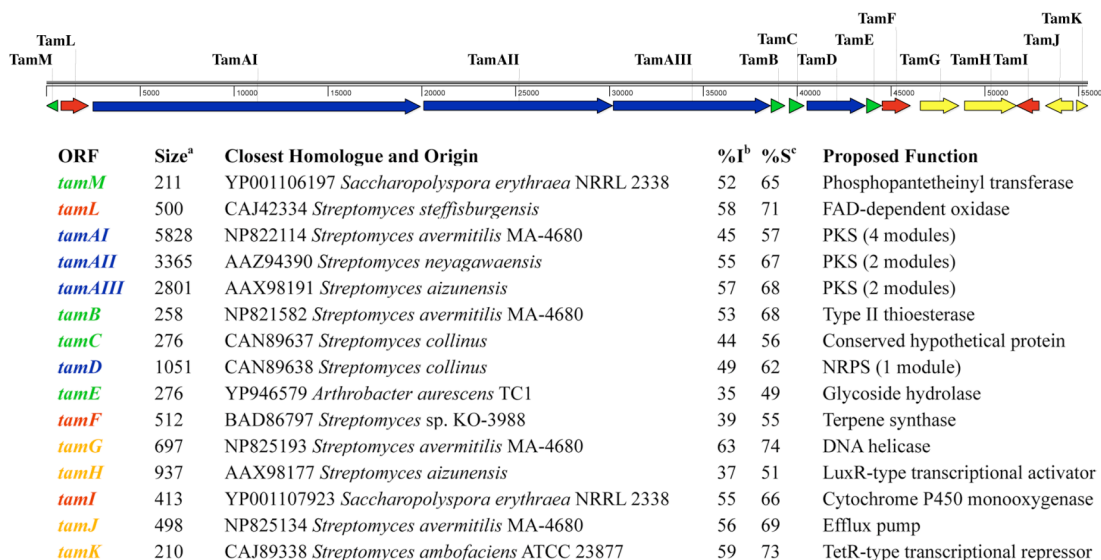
TamM TamL TamAI TamAII TamAIII TamB TamC TamD TamE TamF TamG TamH TamI TamJ TamK

5000 10000 15000 20000 25000 30000 35000 40000 45000 50000 55000

| ORF | Size$^a$ | Closest Homologue and Origin | %I$^b$ | %S$^c$ | Proposed Function |
|---|---|---|---|---|---|
| tamM | 211 | YP001106197 Saccharopolyspora erythraea NRRL 2338 | 52 | 65 | Phosphopantetheinyl transferase |
| tamL | 500 | CAJ42334 Streptomyces steffisburgensis | 58 | 71 | FAD-dependent oxidase |
| tamAI | 5828 | NP822114 Streptomyces avermitilis MA-4680 | 45 | 57 | PKS (4 modules) |
| tamAII | 3365 | AAZ94390 Streptomyces neyagawaensis | 55 | 67 | PKS (2 modules) |
| tamAIII | 2801 | AAX98191 Streptomyces aizunensis | 57 | 68 | PKS (2 modules) |
| tamB | 258 | NP821582 Streptomyces avermitilis MA-4680 | 53 | 68 | Type II thioesterase |
| tamC | 276 | CAN89637 Streptomyces collinus | 44 | 56 | Conserved hypothetical protein |
| tamD | 1051 | CAN89638 Streptomyces collinus | 49 | 62 | NRPS (1 module) |
| tamE | 276 | YP946579 Arthrobacter aurescens TC1 | 35 | 49 | Glycoside hydrolase |
| tamF | 512 | BAD86797 Streptomyces sp. KO-3988 | 39 | 55 | Terpene synthase |
| tamG | 697 | NP825193 Streptomyces avermitilis MA-4680 | 63 | 74 | DNA helicase |
| tamH | 937 | AAX98177 Streptomyces aizunensis | 37 | 51 | LuxR-type transcriptional activator |
| tamI | 413 | YP001107923 Saccharopolyspora erythraea NRRL 2338 | 55 | 66 | Cytochrome P450 monooxygenase |
| tamJ | 498 | NP825134 Streptomyces avermitilis MA-4680 | 56 | 69 | Efflux pump |
| tamK | 210 | CAJ89338 Streptomyces ambofaciens ATCC 23877 | 59 | 73 | TetR-type transcriptional repressor |